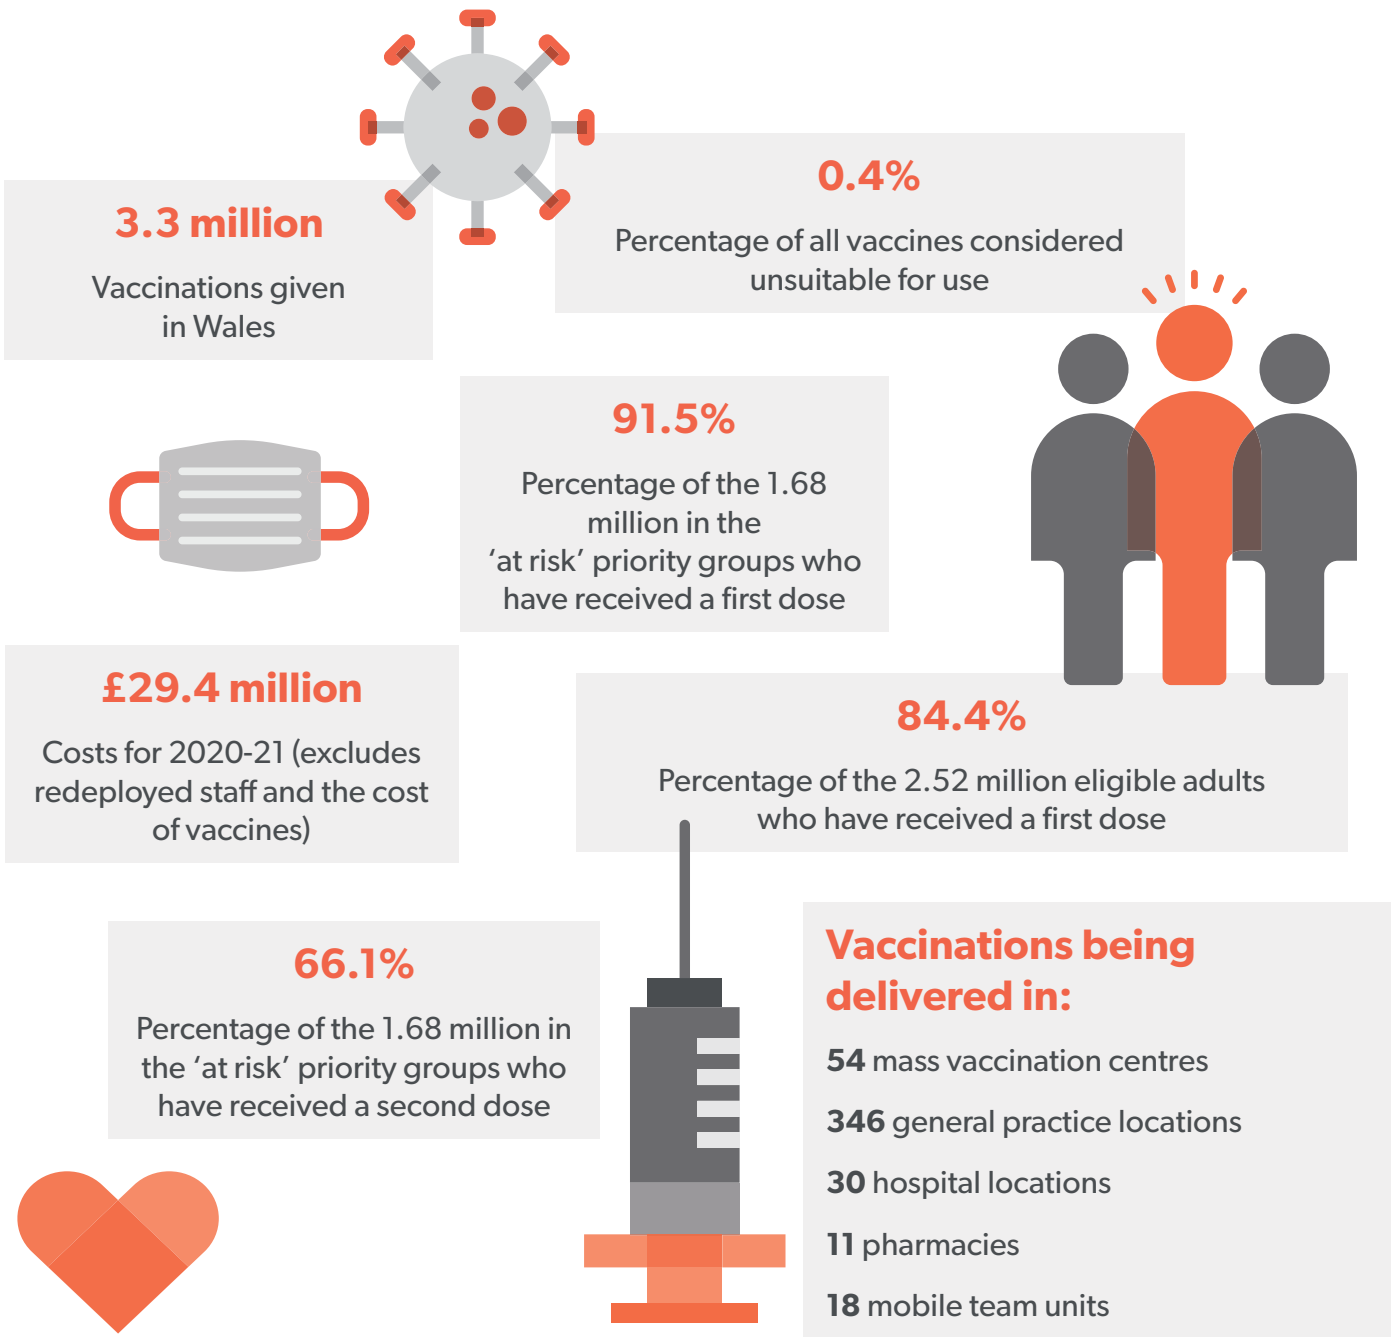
3.3 million

Vaccinations given in Wales

0.4%

Percentage of all vaccines considered unsuitable for use

91.5%

Percentage of the 1.68 million in the ‘at risk’ priority groups who have received a first dose

£29.4 million

Costs for 2020-21 (excludes redeployed staff and the cost of vaccines)

84.4%

Percentage of the 2.52 million eligible adults who have received a first dose

66.1%

Percentage of the 1.68 million in the ‘at risk’ priority groups who have received a second dose

Vaccinations being delivered in:

54 mass vaccination centres

346 general practice locations

30 hospital locations

11 pharmacies

18 mobile team units